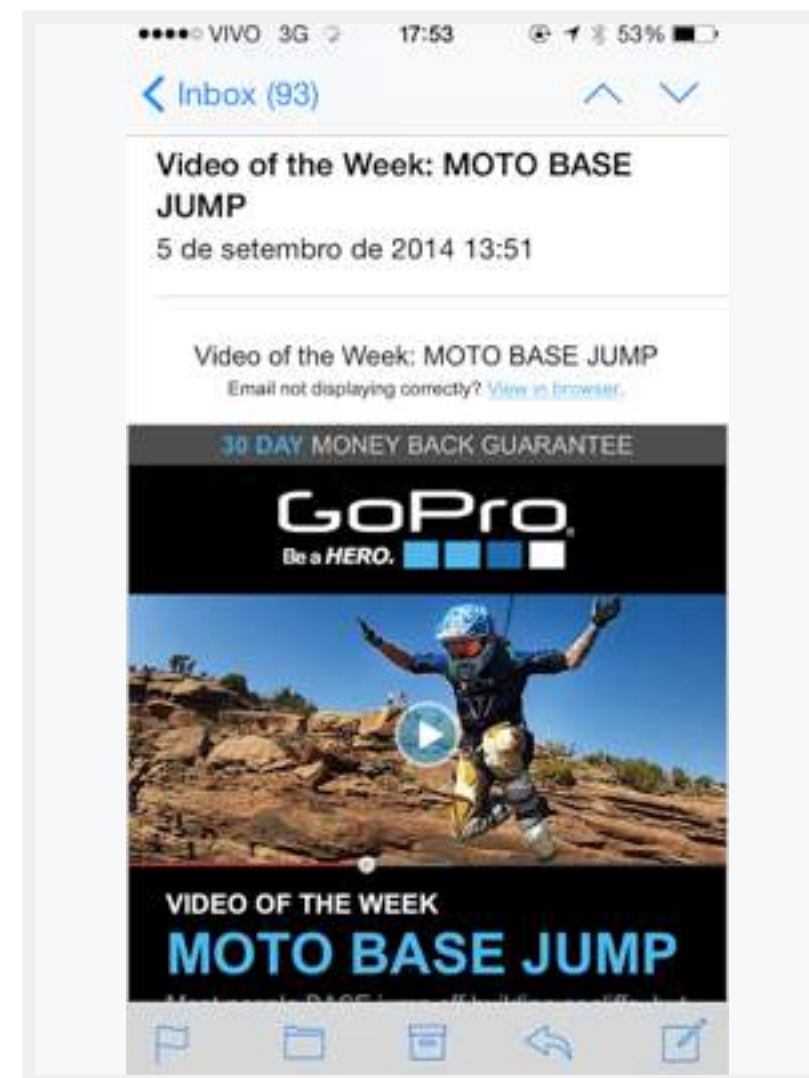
●●●●○ VIVO 3G 17:53 53%

< Inbox (93)

Video of the Week: MOTO BASE JUMP

5 de setembro de 2014 13:51

Video of the Week: MOTO BASE JUMP

Email not displaying correctly? View in browser.

30 DAY MONEY BACK GUARANTEE

GoPro

Be a HERO.

VIDEO OF THE WEEK

MOTO BASE JUMP

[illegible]